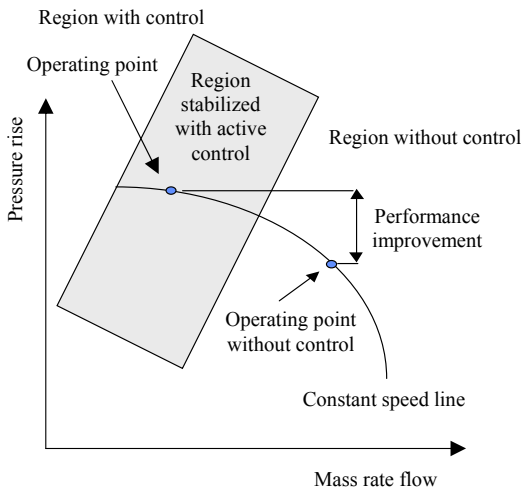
Region with control

Operating point

Region stabilized with active control

Region without control

Pressure rise

Performance improvement

Operating point without control

Constant speed line

Mass rate flow